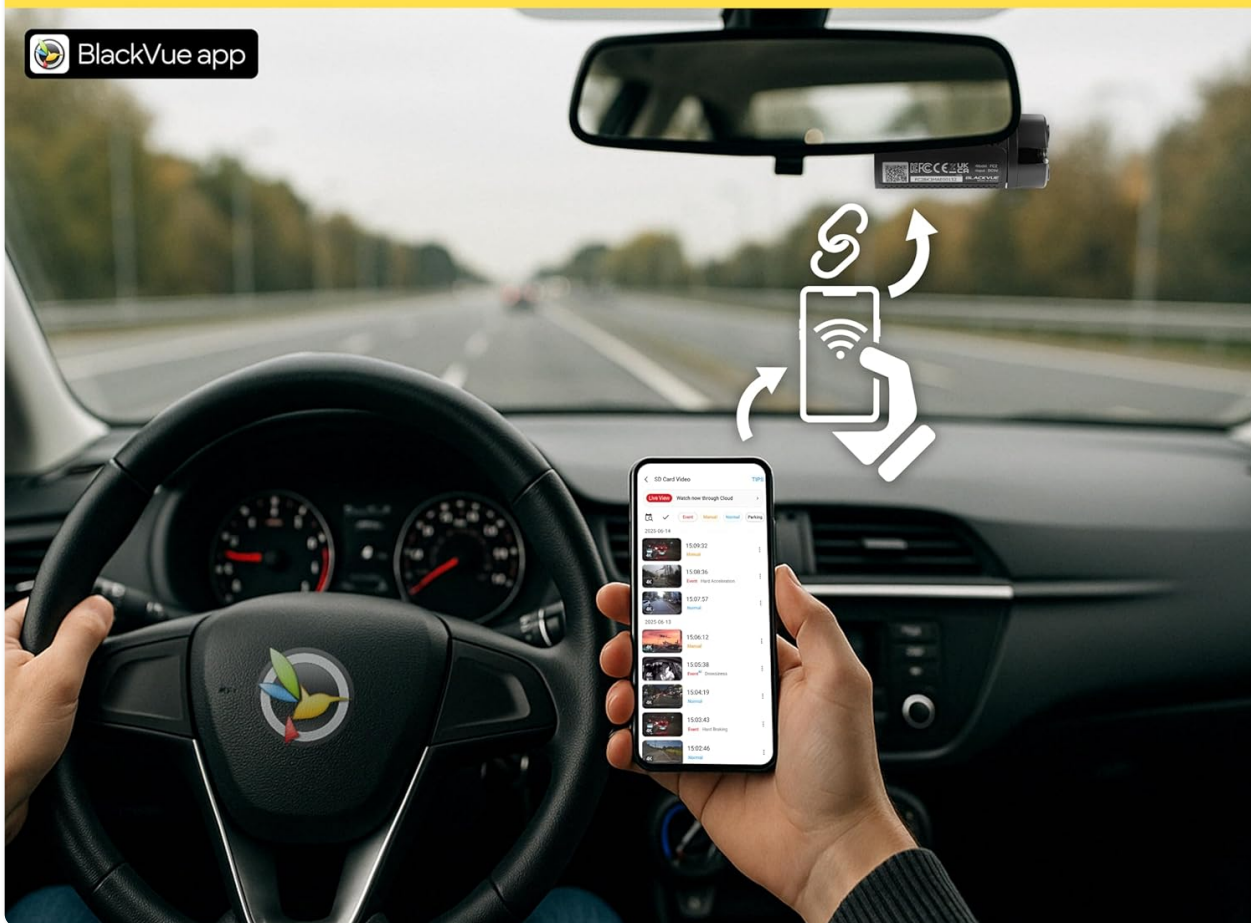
BlackVue app

BLACKVUE

SD Card Video
TIPS
Live View Watch now through Cloud
Event Manual Normal Parking
2025-06-14
15:09:32
Manual
15:08:36
Event Hard Acceleration
15:07:57
Normal
2025-06-13
15:06:12
Manual
15:05:38
Event Drowsiness
15:04:19
Normal
15:03:43
Event Hard Braking
15:02:46
Normal